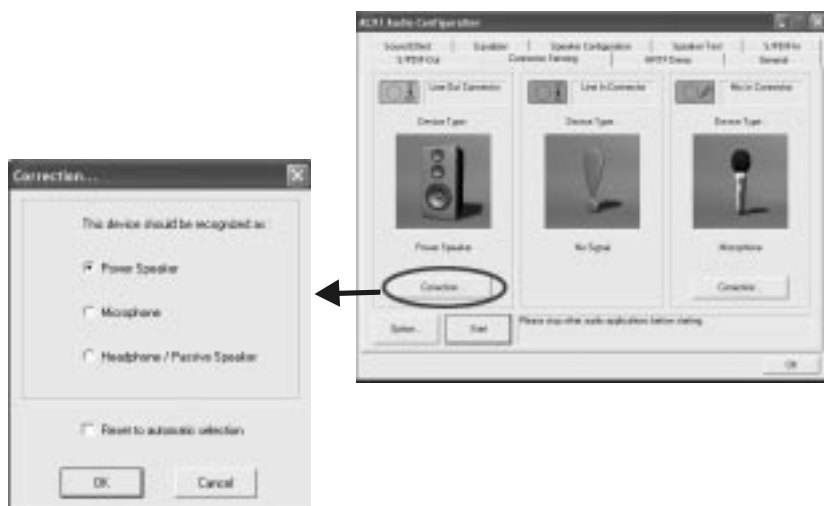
Correction...

This device should be recognized as:

Power Speaker

Microphone

Headphone / Passive Speaker

Reset to automatic selection

OK

Cancel

AC97 Audio Configuration

Sound Effect | Equalizer | Speaker Configuration | Speaker Test | S/PDIF-In

S/PDIF-Out | Connector Sensing | HRTF Demo | General

Line Out Connector

Device Type:

Power Speaker

Correction...

Line In Connector

Device Type:

No Signal

Mic In Connector

Device Type:

Microphone

Correction...

Option...

Start

Please stop other audio applications before starting.

OK